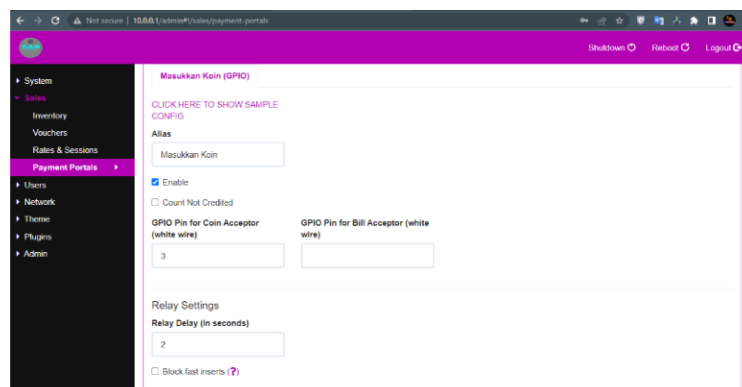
Not secure | 10.0.0.1/admin#!/sales/payment-portals

Shutdown Reboot Logout

System
Sales
Inventory
Vouchers
Rates & Sessions
Payment Portals
Users
Network
Theme
Plugins
Admin

Masukkan Koin (GPIO)

CLICK HERE TO SHOW SAMPLE CONFIG

Alias

Masukkan Koin

Enable

Count Not Credited

GPIO Pin for Coin Acceptor (white wire)

3

GPIO Pin for Bill Acceptor (white wire)

Relay Settings

Relay Delay (in seconds)

2

Block fast inserts (?)